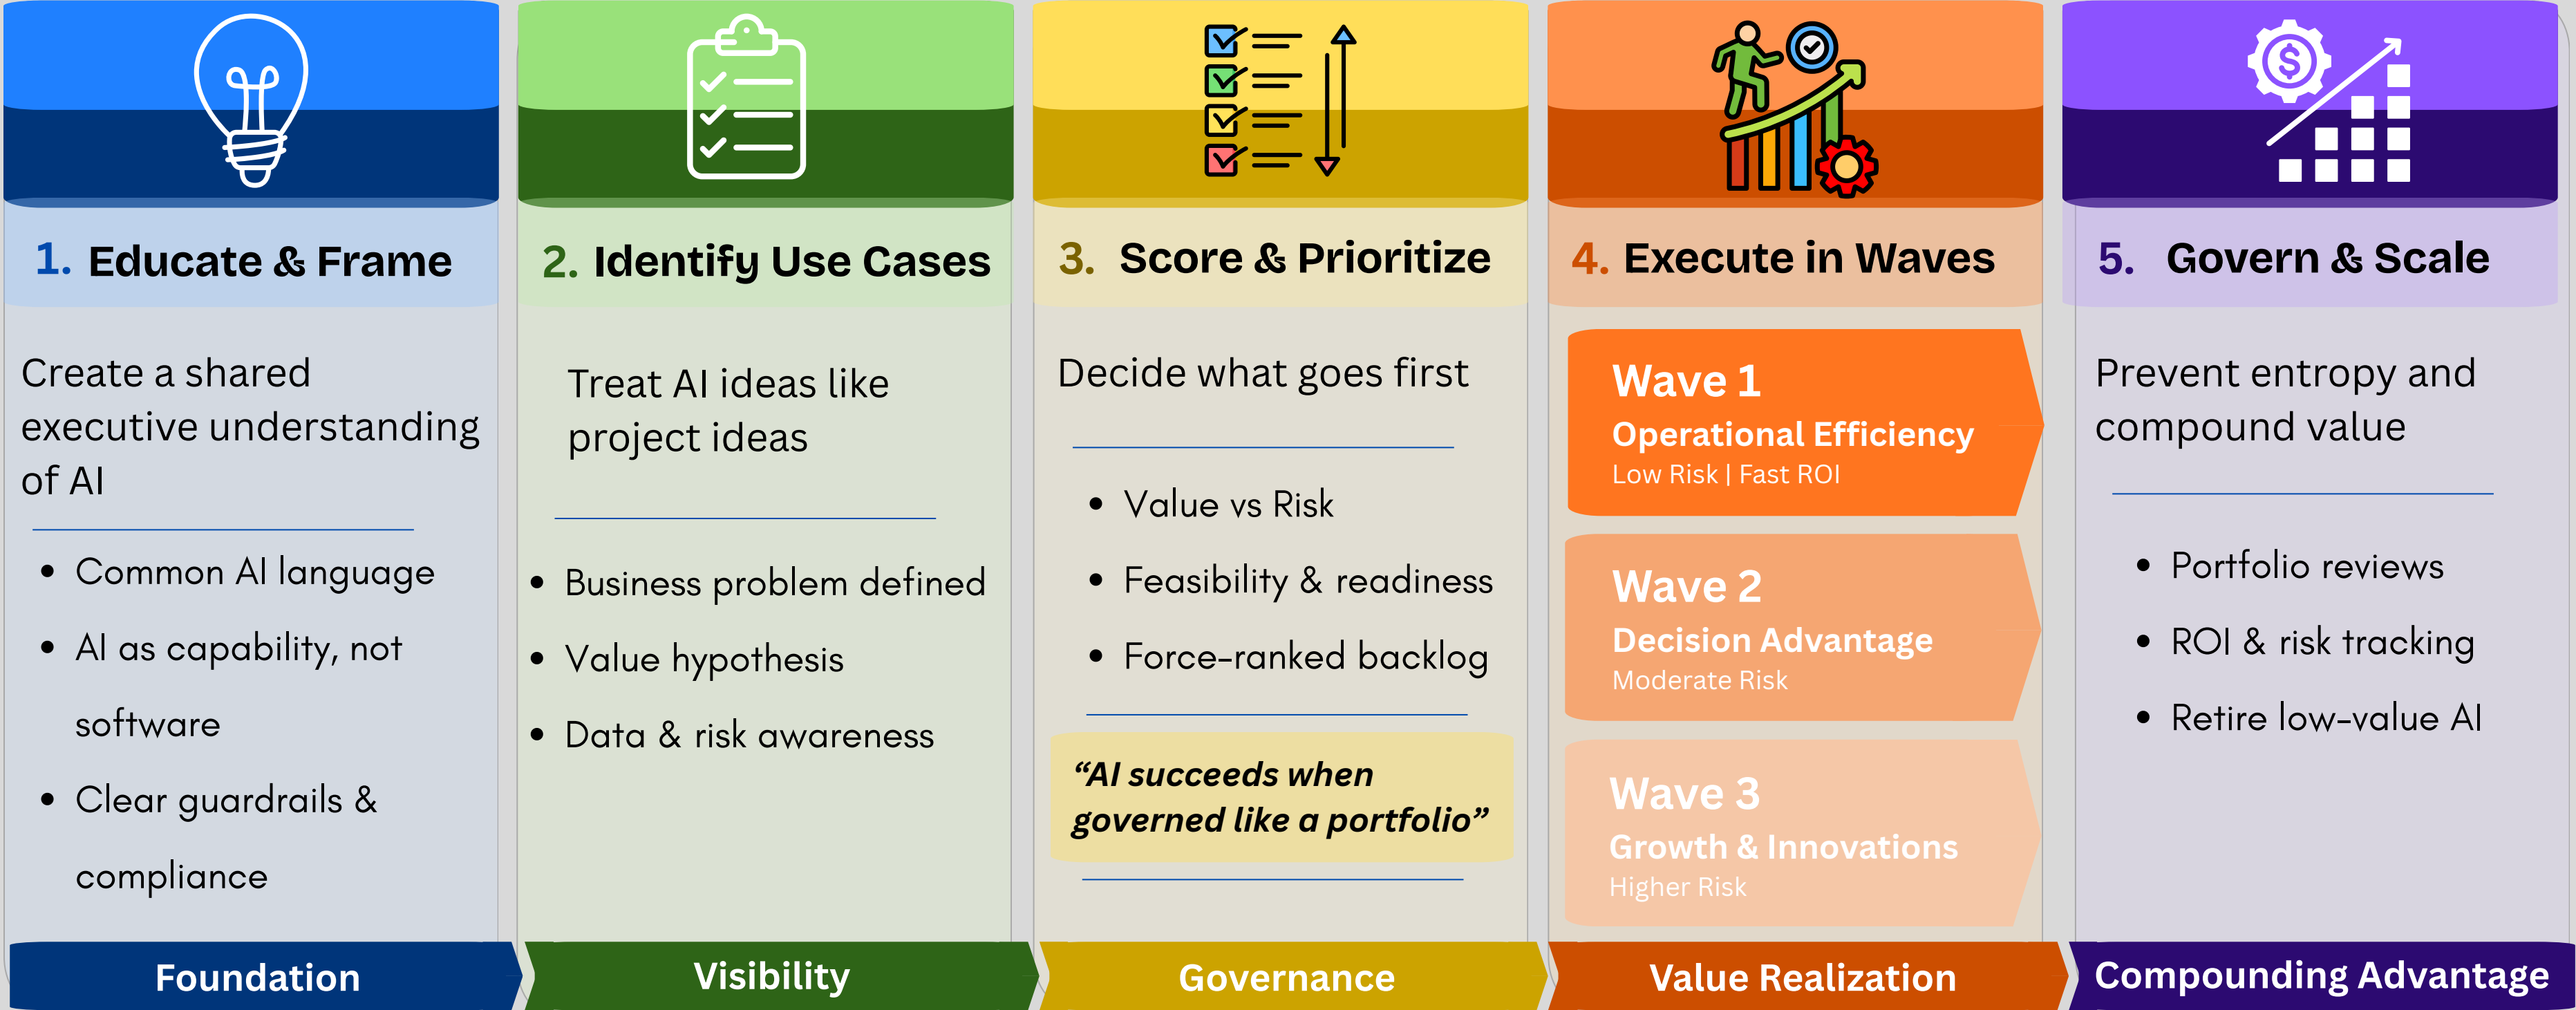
1. Educate & Frame

Create a shared executive understanding of AI

- Common AI language
- AI as capability, not software
- Clear guardrails & compliance

Foundation

2. Identify Use Cases

Treat AI ideas like project ideas

- Business problem defined
- Value hypothesis
- Data & risk awareness

Visibility

3. Score & Prioritize

Decide what goes first

- Value vs Risk
- Feasibility & readiness
- Force-ranked backlog

*“AI succeeds when governed like a portfolio”*

Governance

4. Execute in Waves

Wave 1
Operational Efficiency
Low Risk | Fast ROI

Wave 2
Decision Advantage
Moderate Risk

Wave 3
Growth & Innovations
Higher Risk

Value Realization

5. Govern & Scale

Prevent entropy and compound value

- Portfolio reviews
- ROI & risk tracking
- Retire low-value AI

Compounding Advantage